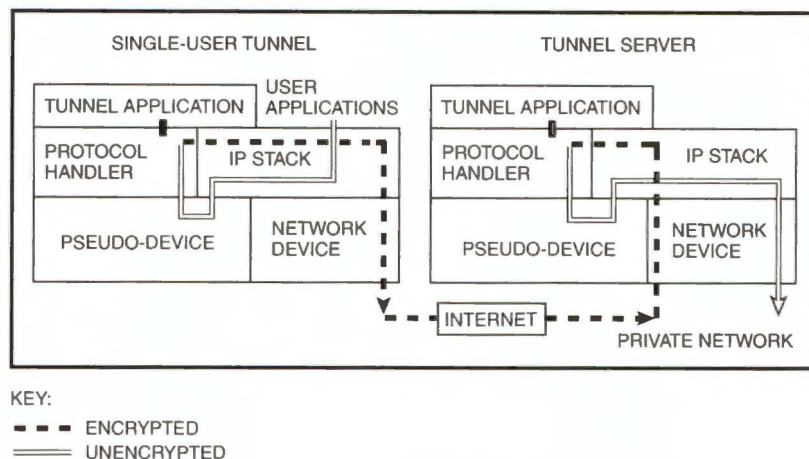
SINGLE-USER TUNNEL

TUNNEL SERVER

USER APPLICATIONS

TUNNEL APPLICATION

PROTOCOL HANDLER

IP STACK

PSEUDO-DEVICE

NETWORK DEVICE

TUNNEL APPLICATION

PROTOCOL HANDLER

IP STACK

PSEUDO-DEVICE

NETWORK DEVICE

INTERNET

PRIVATE NETWORK

KEY:

ENCRYPTED

UNENCRYPTED